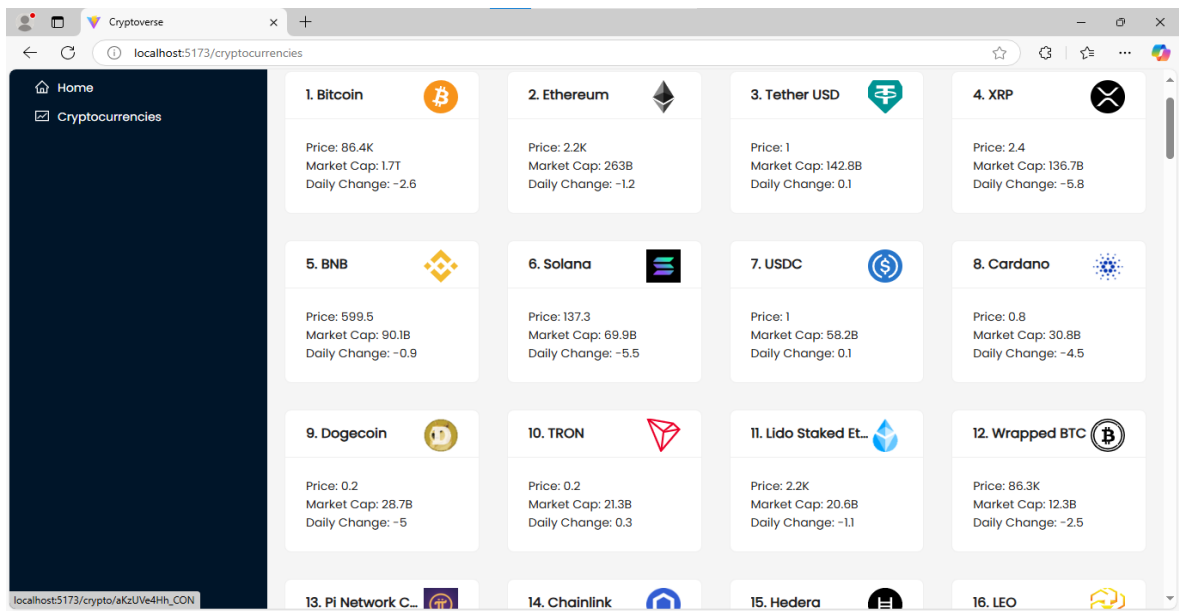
Cryptoverse

localhost:5173/cryptocurrencies

Home
Cryptocurrencies

1. Bitcoin
Price: 86.4K
Market Cap: 1.7T
Daily Change: -2.6

2. Ethereum
Price: 2.2K
Market Cap: 263B
Daily Change: -1.2

3. Tether USD
Price: 1
Market Cap: 142.8B
Daily Change: 0.1

4. XRP
Price: 2.4
Market Cap: 136.7B
Daily Change: -5.8

5. BNB
Price: 599.5
Market Cap: 90.1B
Daily Change: -0.9

6. Solana
Price: 137.3
Market Cap: 69.9B
Daily Change: -5.5

7. USDC
Price: 1
Market Cap: 58.2B
Daily Change: 0.1

8. Cardano
Price: 0.8
Market Cap: 30.8B
Daily Change: -4.5

9. Dogecoin
Price: 0.2
Market Cap: 28.7B
Daily Change: -5

10. TRON
Price: 0.2
Market Cap: 21.3B
Daily Change: 0.3

11. Lido Staked Et...
Price: 2.2K
Market Cap: 20.6B
Daily Change: -1.1

12. Wrapped BTC
Price: 86.3K
Market Cap: 12.3B
Daily Change: -2.5

13. Pi Network C...

14. Chainlink

15. Hedera

16. LEO

localhost:5173/crypto/aKzUVe4Hh_CON